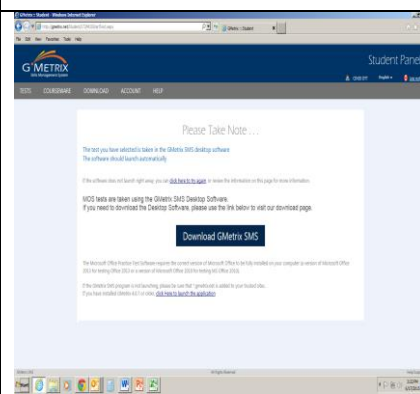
GMetrix : Student - Windows Internet Explorer

File Edit View Favorites Tools Help

GMetrix : Student

G'METRIX
Skills Management System

Student Panel

TESTS COURSEWARE DOWNLOAD ACCOUNT HELP

Please Take Note . . .

The test you have selected is taken in the GMetrix SMS desktop software.
The software should launch automatically.

If the software does not launch right away, you can click here to try again or review the information on this page for more information.

MOS tests are taken using the GMetrix SMS Desktop Software.
If you need to download the Desktop Software, please use the link below to visit our download page.

Download GMetrix SMS

The Microsoft Office Practice Test Software requires the correct version of Microsoft Office to be fully installed on your computer (a version of Microsoft Office 2013 for testing Office 2013 or a version of Microsoft Office 2010 for testing MS Office 2010).

If the GMetrix SMS program is not launching, please be sure that *.gmetrix.net is added to your trusted sites.
If you have installed GMetrix SMS on 64-bit, click here to launch the application.

All Rights Reserved